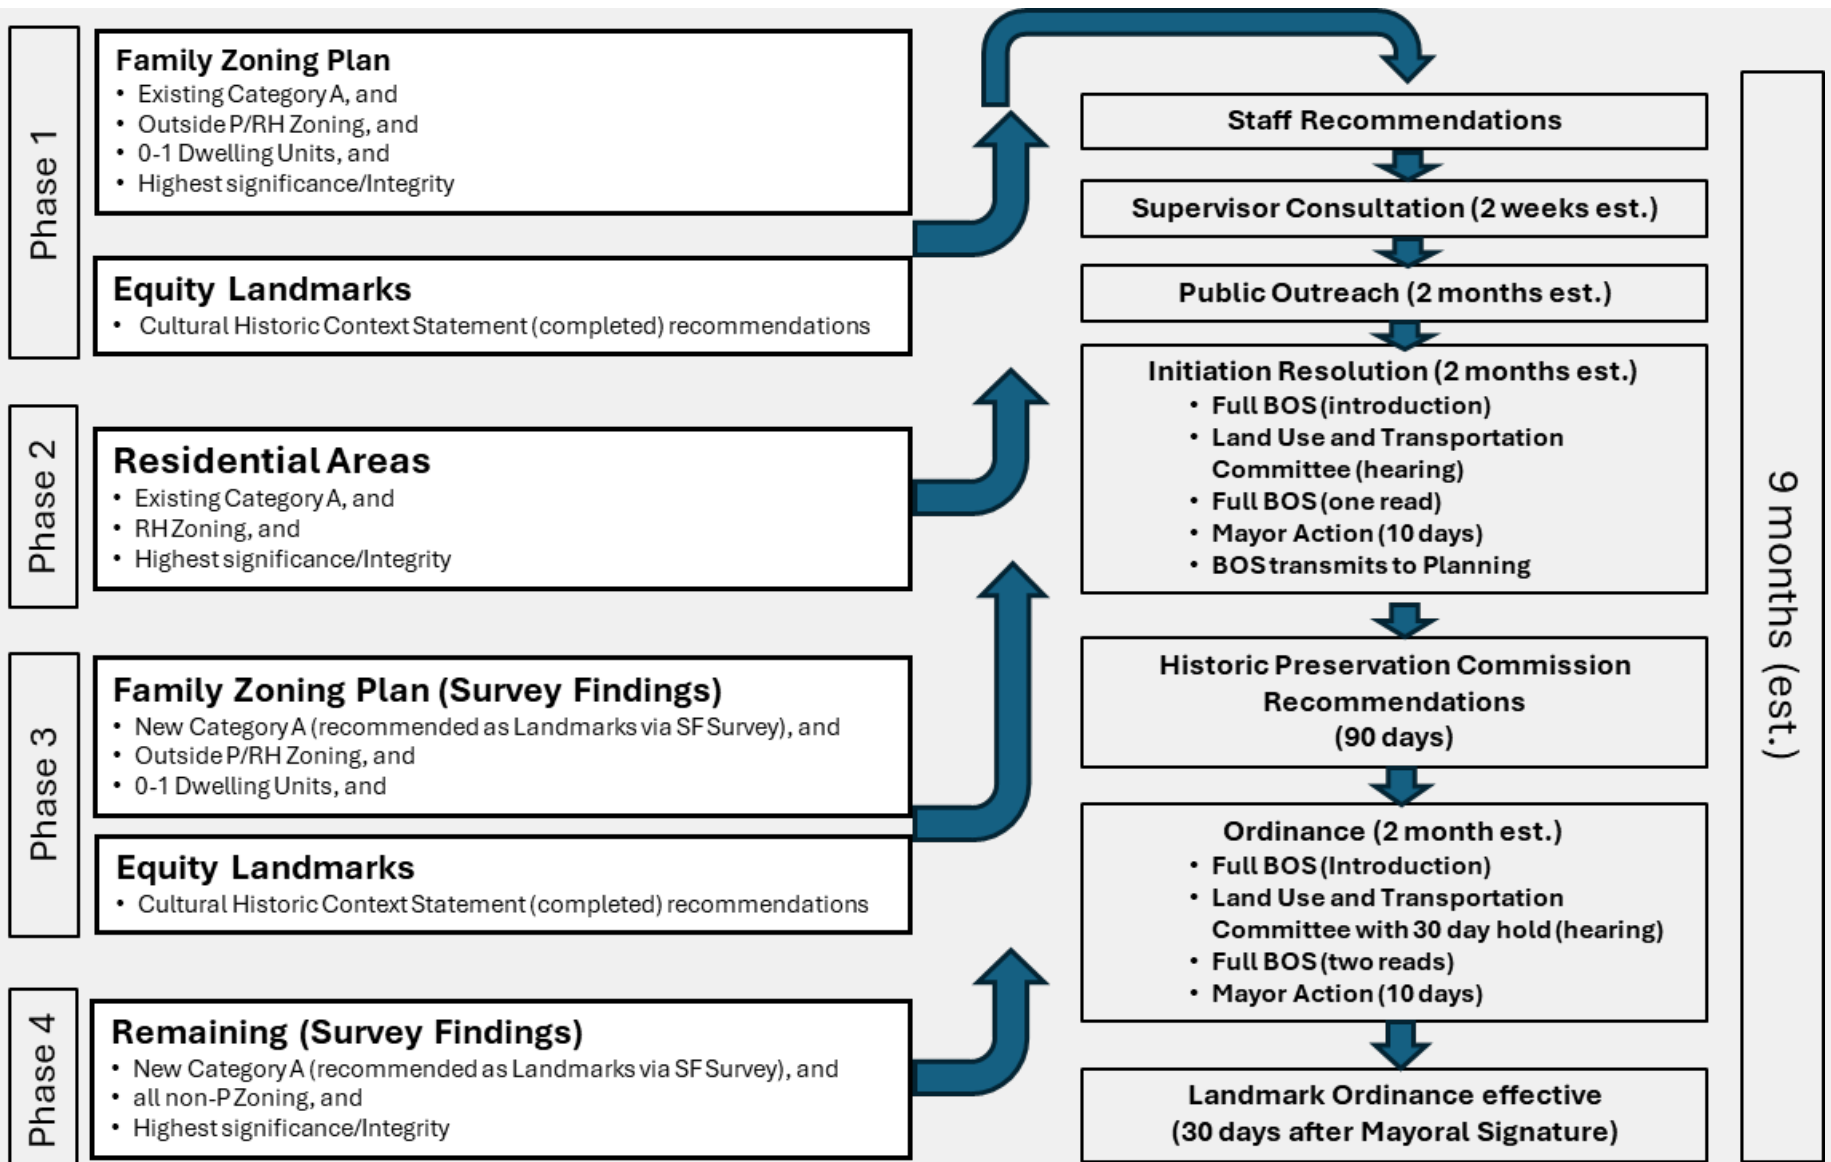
Phase 1

Family Zoning Plan
• Existing Category A, and
• Outside P/RH Zoning, and
• 0-1 Dwelling Units, and
• Highest significance/Integrity

Equity Landmarks
• Cultural Historic Context Statement (completed) recommendations

Phase 2

Residential Areas
• Existing Category A, and
• RH Zoning, and
• Highest significance/Integrity

Phase 3

Family Zoning Plan (Survey Findings)
• New Category A (recommended as Landmarks via SF Survey), and
• Outside P/RH Zoning, and
• 0-1 Dwelling Units, and

Equity Landmarks
• Cultural Historic Context Statement (completed) recommendations

Phase 4

Remaining (Survey Findings)
• New Category A (recommended as Landmarks via SF Survey), and
• all non-P Zoning, and
• Highest significance/Integrity

Staff Recommendations

Supervisor Consultation (2 weeks est.)

Public Outreach (2 months est.)

Initiation Resolution (2 months est.)
• Full BOS (introduction)
• Land Use and Transportation Committee (hearing)
• Full BOS (one read)
• Mayor Action (10 days)
• BOS transmits to Planning

Historic Preservation Commission Recommendations (90 days)

Ordinance (2 month est.)
• Full BOS (Introduction)
• Land Use and Transportation Committee with 30 day hold (hearing)
• Full BOS (two reads)
• Mayor Action (10 days)

Landmark Ordinance effective (30 days after Mayoral Signature)

9 months (est.)